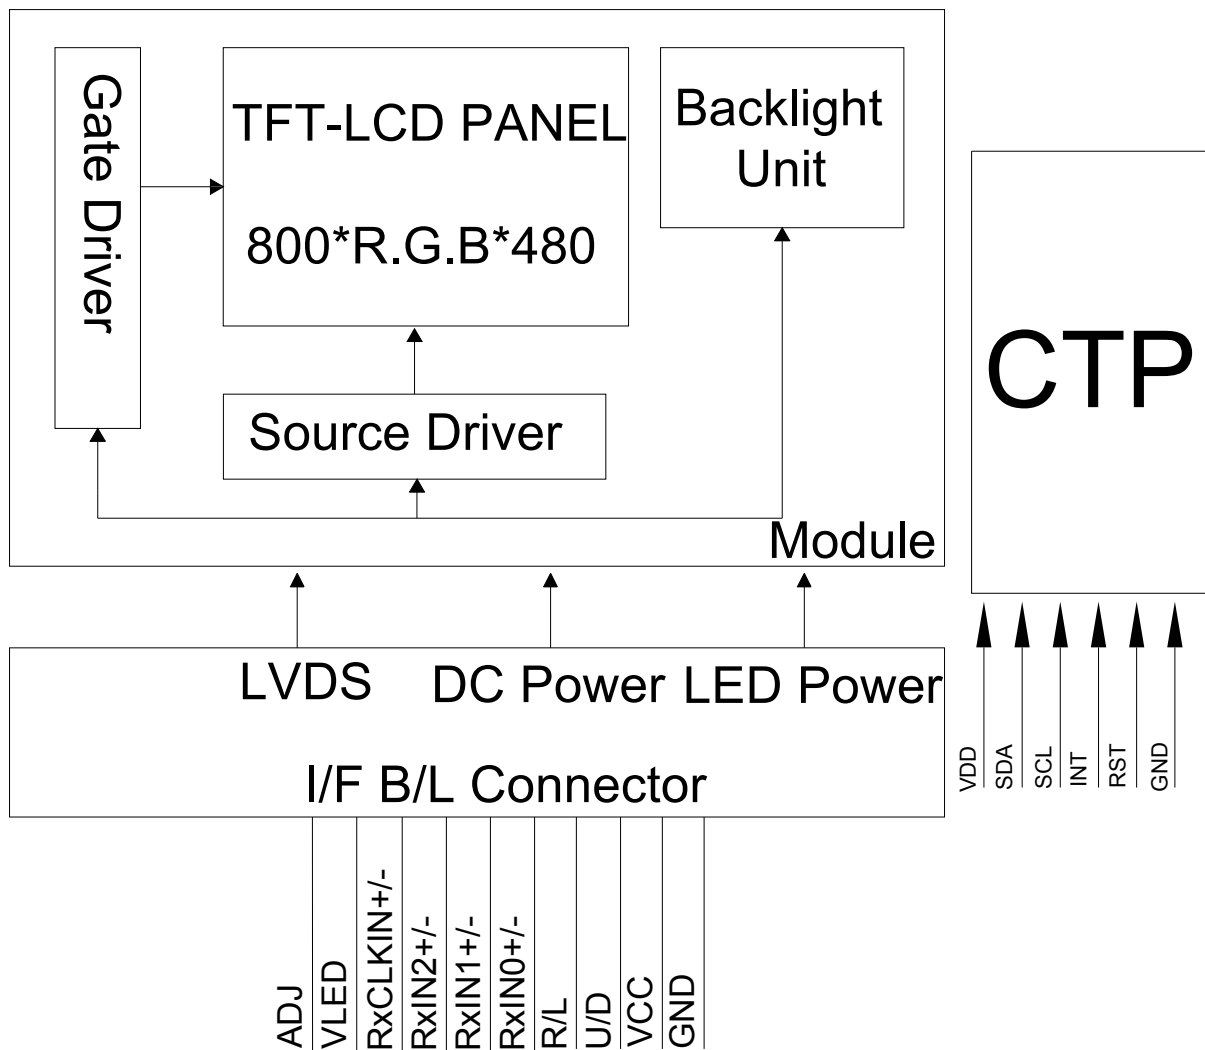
Gate Driver

TFT-LCD PANEL

800*R.G.B*480

Backlight Unit

Source Driver

Module

CTP

LVDS DC Power LED Power

I/F B/L Connector

VDD SDA SCL INT RST GND

ADJ VLED RxCLKIN+/- RxIN2+/- RxIN1+/- RxIN0+/- R/L U/D VCC GND